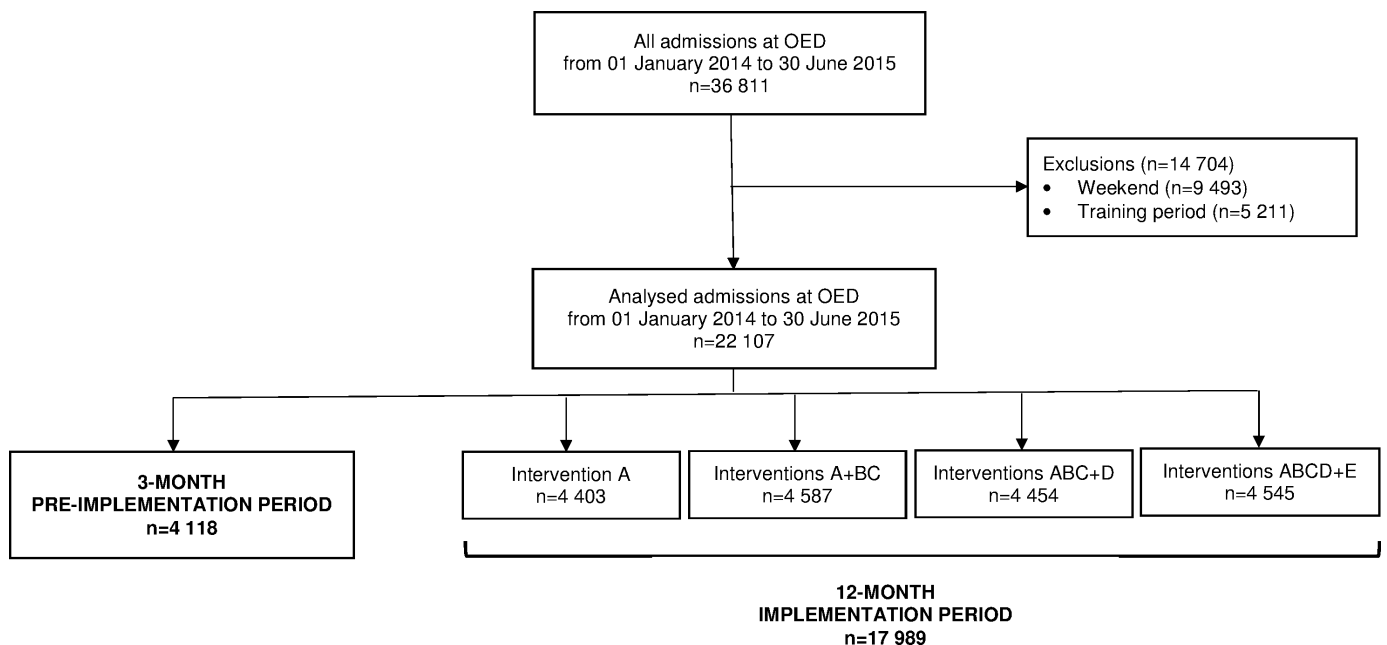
All admissions at OED
from 01 January 2014 to 30 June 2015
n=36 811

Exclusions (n=14 704)
• Weekend (n=9 493)
• Training period (n=5 211)

Analysed admissions at OED
from 01 January 2014 to 30 June 2015
n=22 107

3-MONTH
PRE-IMPLEMENTATION PERIOD
n=4 118

Intervention A
n=4 403

Interventions A+BC
n=4 587

Interventions ABC+D
n=4 454

Interventions ABCD+E
n=4 545

12-MONTH
IMPLEMENTATION PERIOD
n=17 989